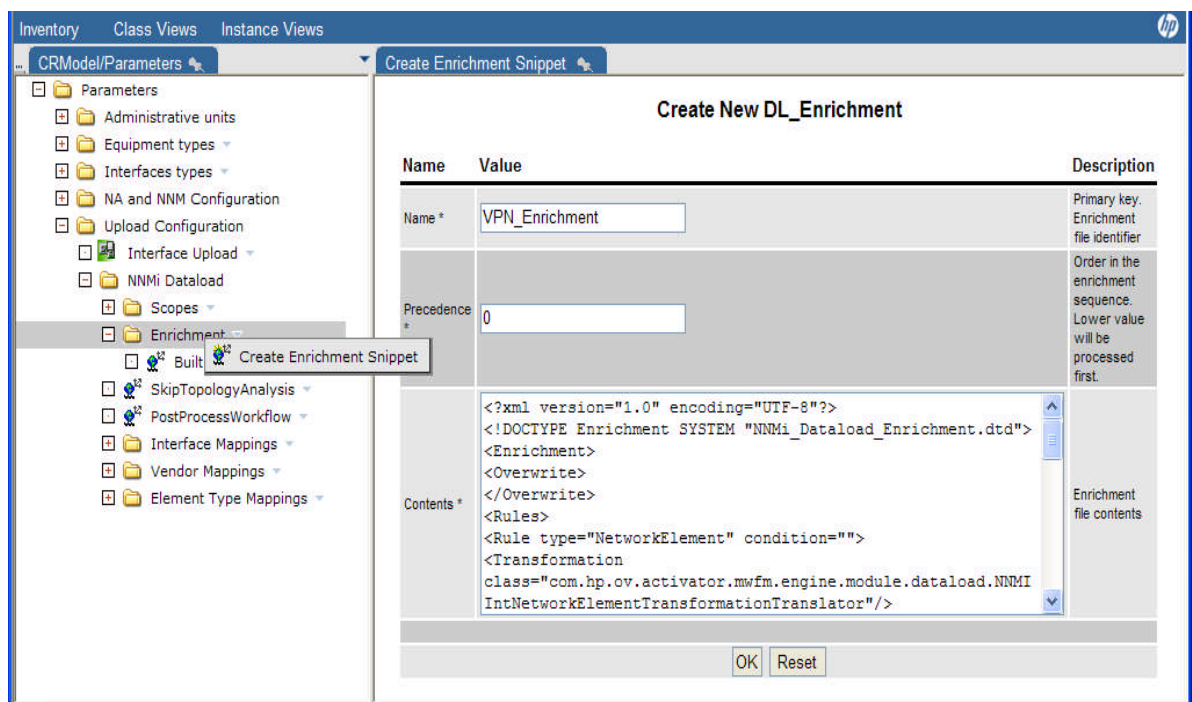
Inventory Class Views Instance Views

CRModel/Parameters

Parameters
Administrative units
Equipment types
Interfaces types
NA and NNM Configuration
Upload Configuration
Interface Upload
NNMi Dataload
Scopes
Enrichment
Built
Create Enrichment Snippet
SkipTopologyAnalysis
PostProcessWorkflow
Interface Mappings
Vendor Mappings
Element Type Mappings

Create Enrichment Snippet

Create New DL_Enrichment

| Name | Value | Description |
|---|---|---|
| Name * | VPN_Enrichment | Primary key. Enrichment file identifier |
| Precedence * | 0 | Order in the enrichment sequence. Lower value will be processed first. |
| Contents * | <?xml version="1.0" encoding="UTF-8"?> <!DOCTYPE Enrichment SYSTEM "NNMi_Dataload_Enrichment.dtd"> <Enrichment> <Overwrite> </Overwrite> <Rules> <Rule type="NetworkElement" condition=""> <Transformation class="com.hp.ov.activator.mwfm.engine.module.dataload.NNMIIntNetworkElementTransformationTranslator"/> | Enrichment file contents |

OK Reset